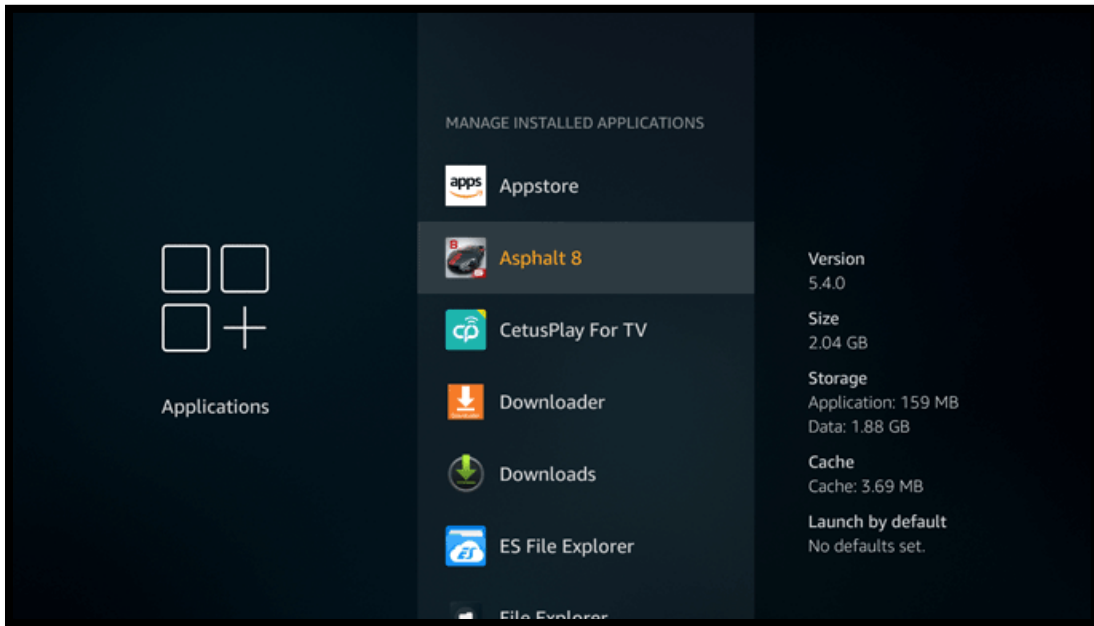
Applications

MANAGE INSTALLED APPLICATIONS

apps Appstore

Asphalt 8

CetusPlay For TV

Downloader

Downloads

ES File Explorer

File Explorer

Version
5.4.0

Size
2.04 GB

Storage
Application: 159 MB
Data: 1.88 GB

Cache
Cache: 3.69 MB

Launch by default
No defaults set.